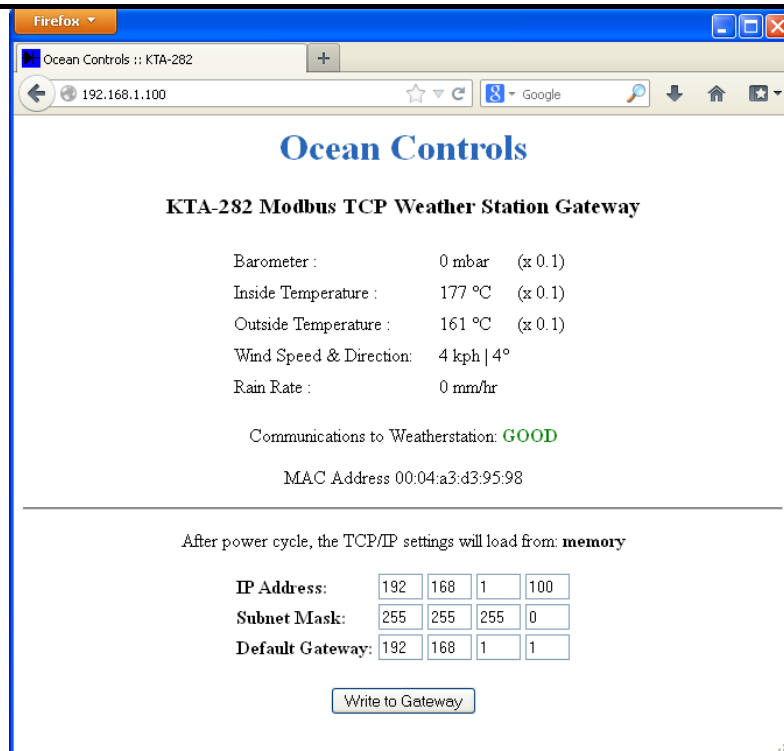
Firefox

Ocean Controls :: KTA-282

+

192.168.1.100

Google

Ocean Controls

KTA-282 Modbus TCP Weather Station Gateway

| | | |
|---|---|---|
| Barometer : | 0 mbar | (x 0.1) |
| Inside Temperature : | 177 °C | (x 0.1) |
| Outside Temperature : | 161 °C | (x 0.1) |
| Wind Speed & Direction: | 4 kph \| 4° | |
| Rain Rate : | 0 mm/hr | |

Communications to Weatherstation: GOOD

MAC Address 00:04:a3:d3:95:98

After power cycle, the TCP/IP settings will load from: memory

| | | | | |
|---|---|---|---|---|
| IP Address: | 192 | 168 | 1 | 100 |
| Subnet Mask: | 255 | 255 | 255 | 0 |
| Default Gateway: | 192 | 168 | 1 | 1 |

Write to Gateway